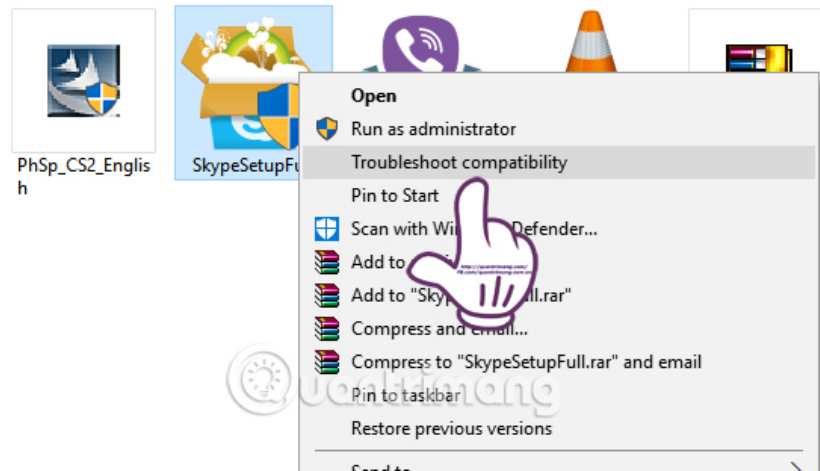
PhSp_CS2_English

SkypeSetupFu

Open
Run as administrator
Troubleshoot compatibility
Pin to Start
Scan with Wi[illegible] Defender...
Add to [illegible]
Add to "Sky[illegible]ll.rar"
Compress and email...
Compress to "SkypeSetupFull.rar" and email
Pin to taskbar
Restore previous versions
Send to